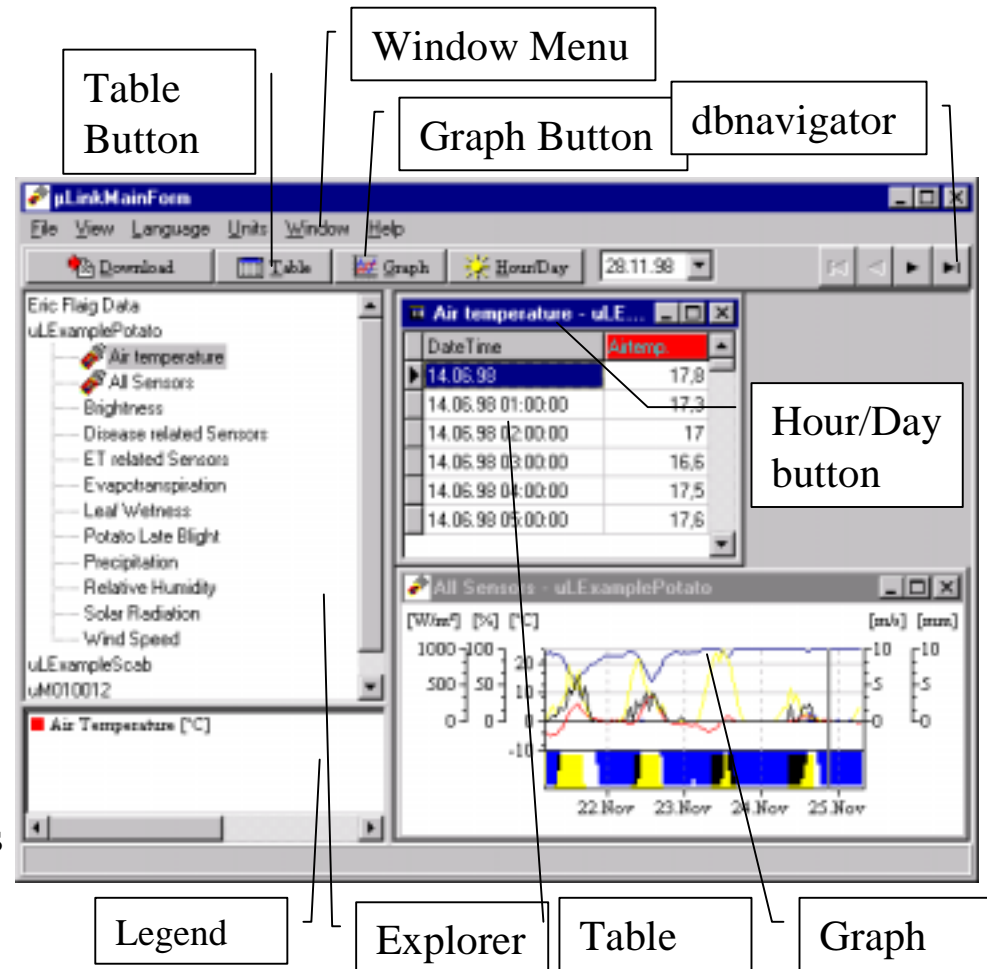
Window Menu

Table Button

Graph Button

dbnavigator

µLinkMainForm

File View Language Units Window Help

Download | Table | Graph | Hour/Day | 28.11.98

Eric Flaig Data
uLExamplePotato
Air temperature
All Sensors
Brightness
Disease related Sensors
ET related Sensors
Evapotranspiration
Leaf Wetness
Potato Late Blight
Precipitation
Relative Humidity
Solar Radiation
Wind Speed
uLExampleScab
uM010012

Air Temperature [°C]

Air temperature - uLE...

| DateTime | Airtemp. |
|---|---|
| 14.06.98 | 17,8 |
| 14.06.98 01:00:00 | 17,3 |
| 14.06.98 02:00:00 | 17 |
| 14.06.98 03:00:00 | 16,6 |
| 14.06.98 04:00:00 | 17,5 |
| 14.06.98 05:00:00 | 17,6 |

Hour/Day button

All Sensors - uLExamplePotato

[W/m²] [%] [°C] [m/s] [mm]

1000 100 20 10 500 50 10 0 0 0 -10 10 5 0 10 5 0

22.Nov 23.Nov 24.Nov 25.Nov

Legend

Explorer

Table

Graph